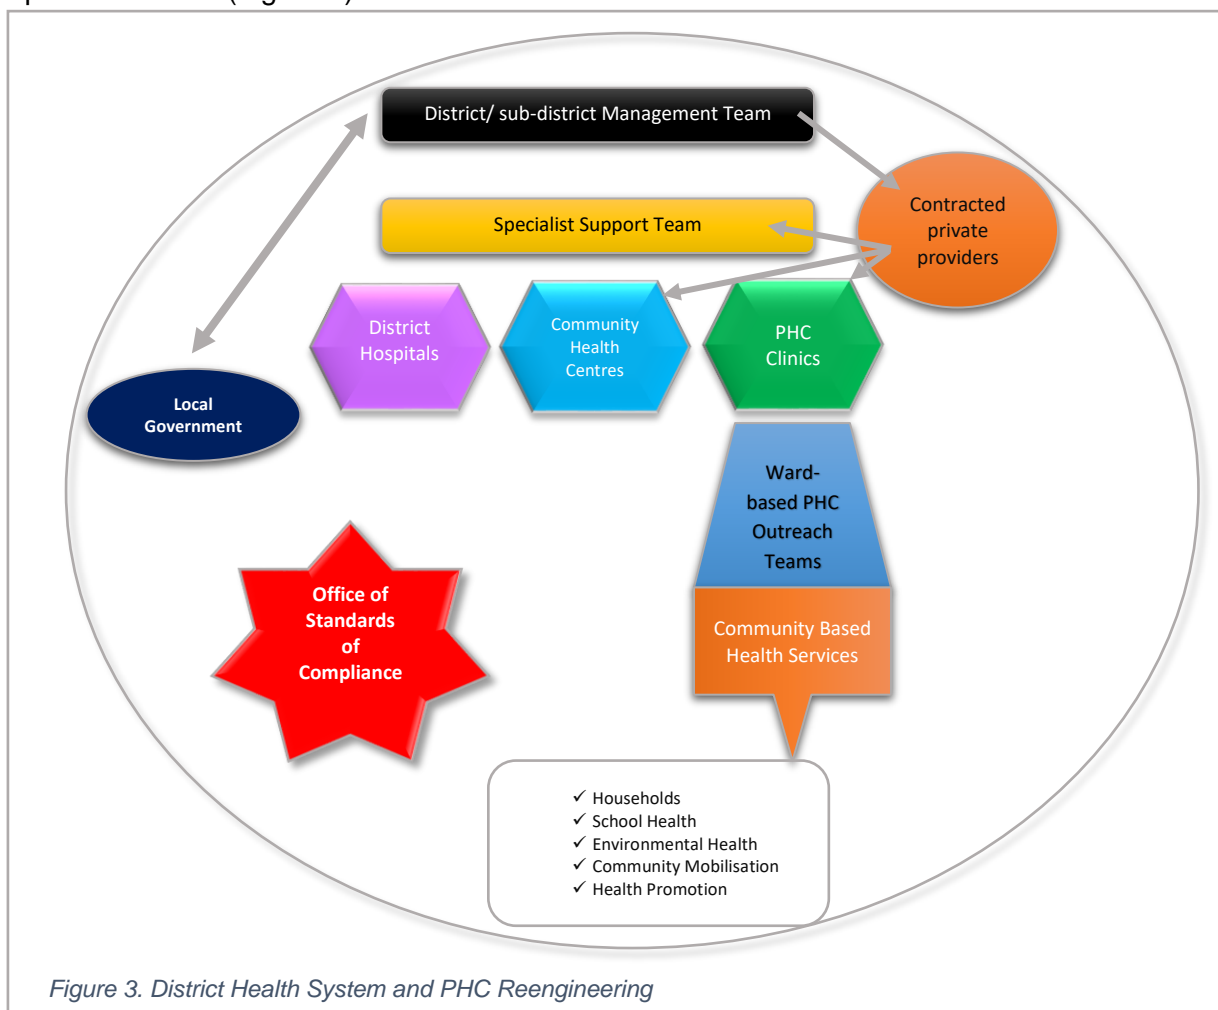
District/ sub-district Management Team

Contracted private providers

Specialist Support Team

District Hospitals

Community Health Centres

PHC Clinics

Local Government

Ward-based PHC Outreach Teams

Community Based Health Services

Office of Standards of Compliance

✓ Households
✓ School Health
✓ Environmental Health
✓ Community Mobilisation
✓ Health Promotion

Figure 3. District Health System and PHC Reengineering